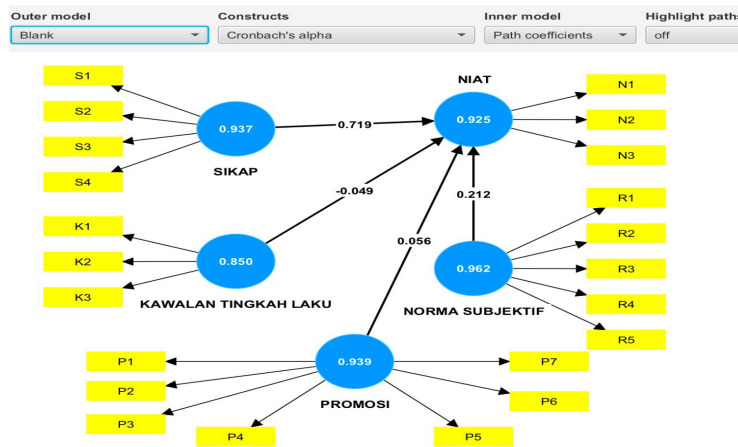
Outer model
Blank
Constructs
Cronbach's alpha
Inner model
Path coefficients
Highlight pathr
off

S1
S2
S3
S4
0.937
SIKAP
0.719
NIAT
0.925
N1
N2
N3
-0.049
0.212
K1
K2
K3
0.850
KAWALAN TINGKAH LAKU
0.056
0.962
NORMA SUBJEKTIF
R1
R2
R3
R4
R5
P1
P2
P3
P4
0.939
PROMOSI
P5
P6
P7